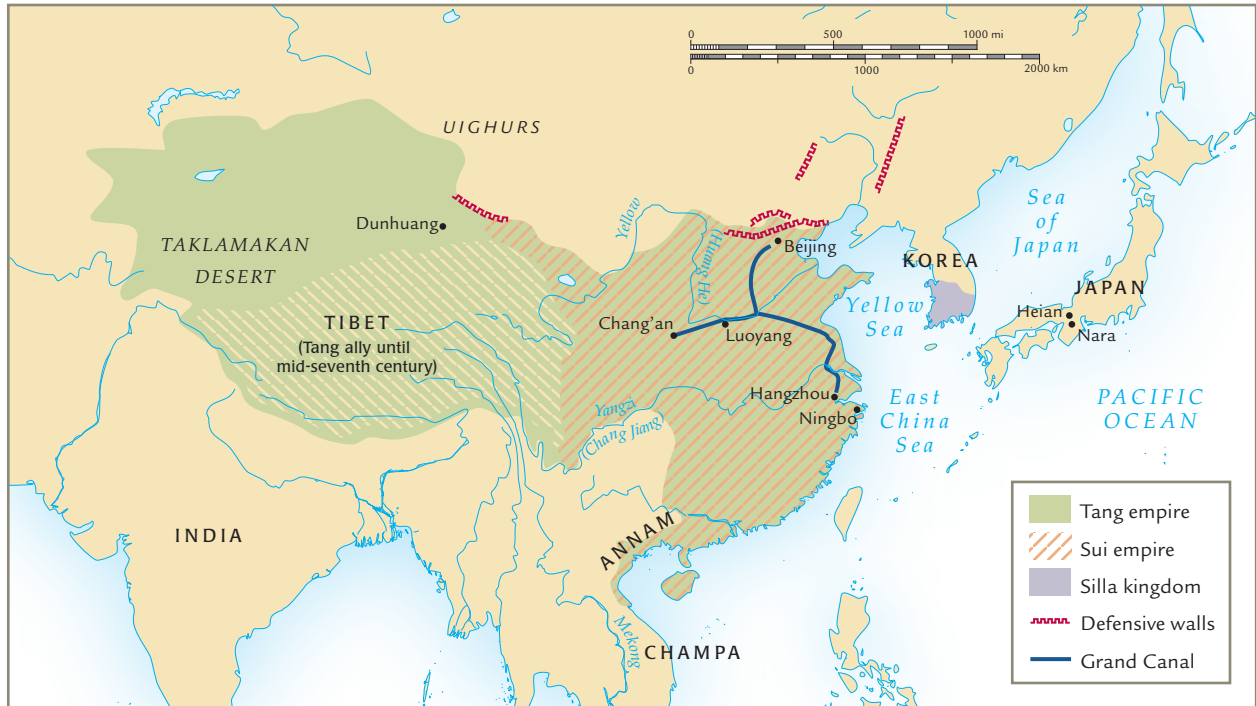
0 500 1000 mi
0 1000 2000 km

UIGHURS

Dunhuang

TAKLAMAKAN DESERT

TIBET
(Tang ally until mid-seventh century)

Yellow

(Huang He)

Beijing

Chang'an

Luoyang

KOREA

Sea of Japan

JAPAN

Heian

Nara

Yellow Sea

Hangzhou

Ningbo

East China Sea

PACIFIC OCEAN

Yangzi (Chang Jiang)

INDIA

ANNAM

Mekong

CHAMPA

Tang empire
Sui empire
Silla kingdom
Defensive walls
Grand Canal